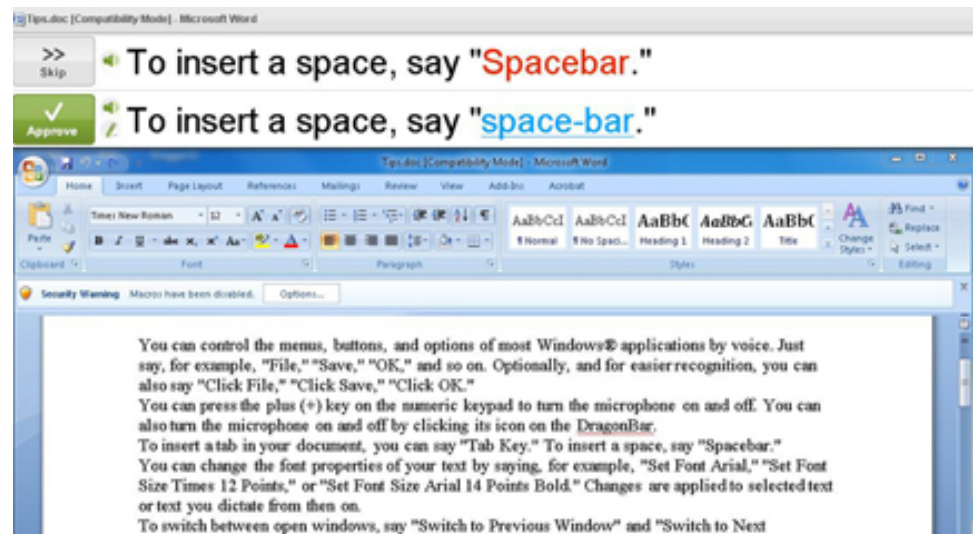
Tips.doc [Compatibility Mode] - Microsoft Word

>> Skip

To insert a space, say "Spacebar."

✓ Approve

To insert a space, say "space-bar."

Tips.doc [Compatibility Mode] - Microsoft Word

Home Insert Page Layout References Mailings Review View Add-Ins Acrobat

Paste Times New Roman 12 A A AaBbCcI AaBbCcI AaBbC AaBbC AaBbC Change Styles Find Replace Select

¶ Normal ¶ No Spaci... Heading 1 Heading 2 Title

Clipboard Font Paragraph Styles Editing

Security Warning Macros have been disabled. Options...

You can control the menus, buttons, and options of most Windows® applications by voice. Just say, for example, "File," "Save," "OK," and so on. Optionally, and for easier recognition, you can also say "Click File," "Click Save," "Click OK."

You can press the plus (+) key on the numeric keypad to turn the microphone on and off. You can also turn the microphone on and off by clicking its icon on the DragonBar.

To insert a tab in your document, you can say "Tab Key." To insert a space, say "Spacebar."

You can change the font properties of your text by saying, for example, "Set Font Arial," "Set Font Size Times 12 Points," or "Set Font Size Arial 14 Points Bold." Changes are applied to selected text or text you dictate from then on.

To switch between open windows, say "Switch to Previous Window" and "Switch to Next